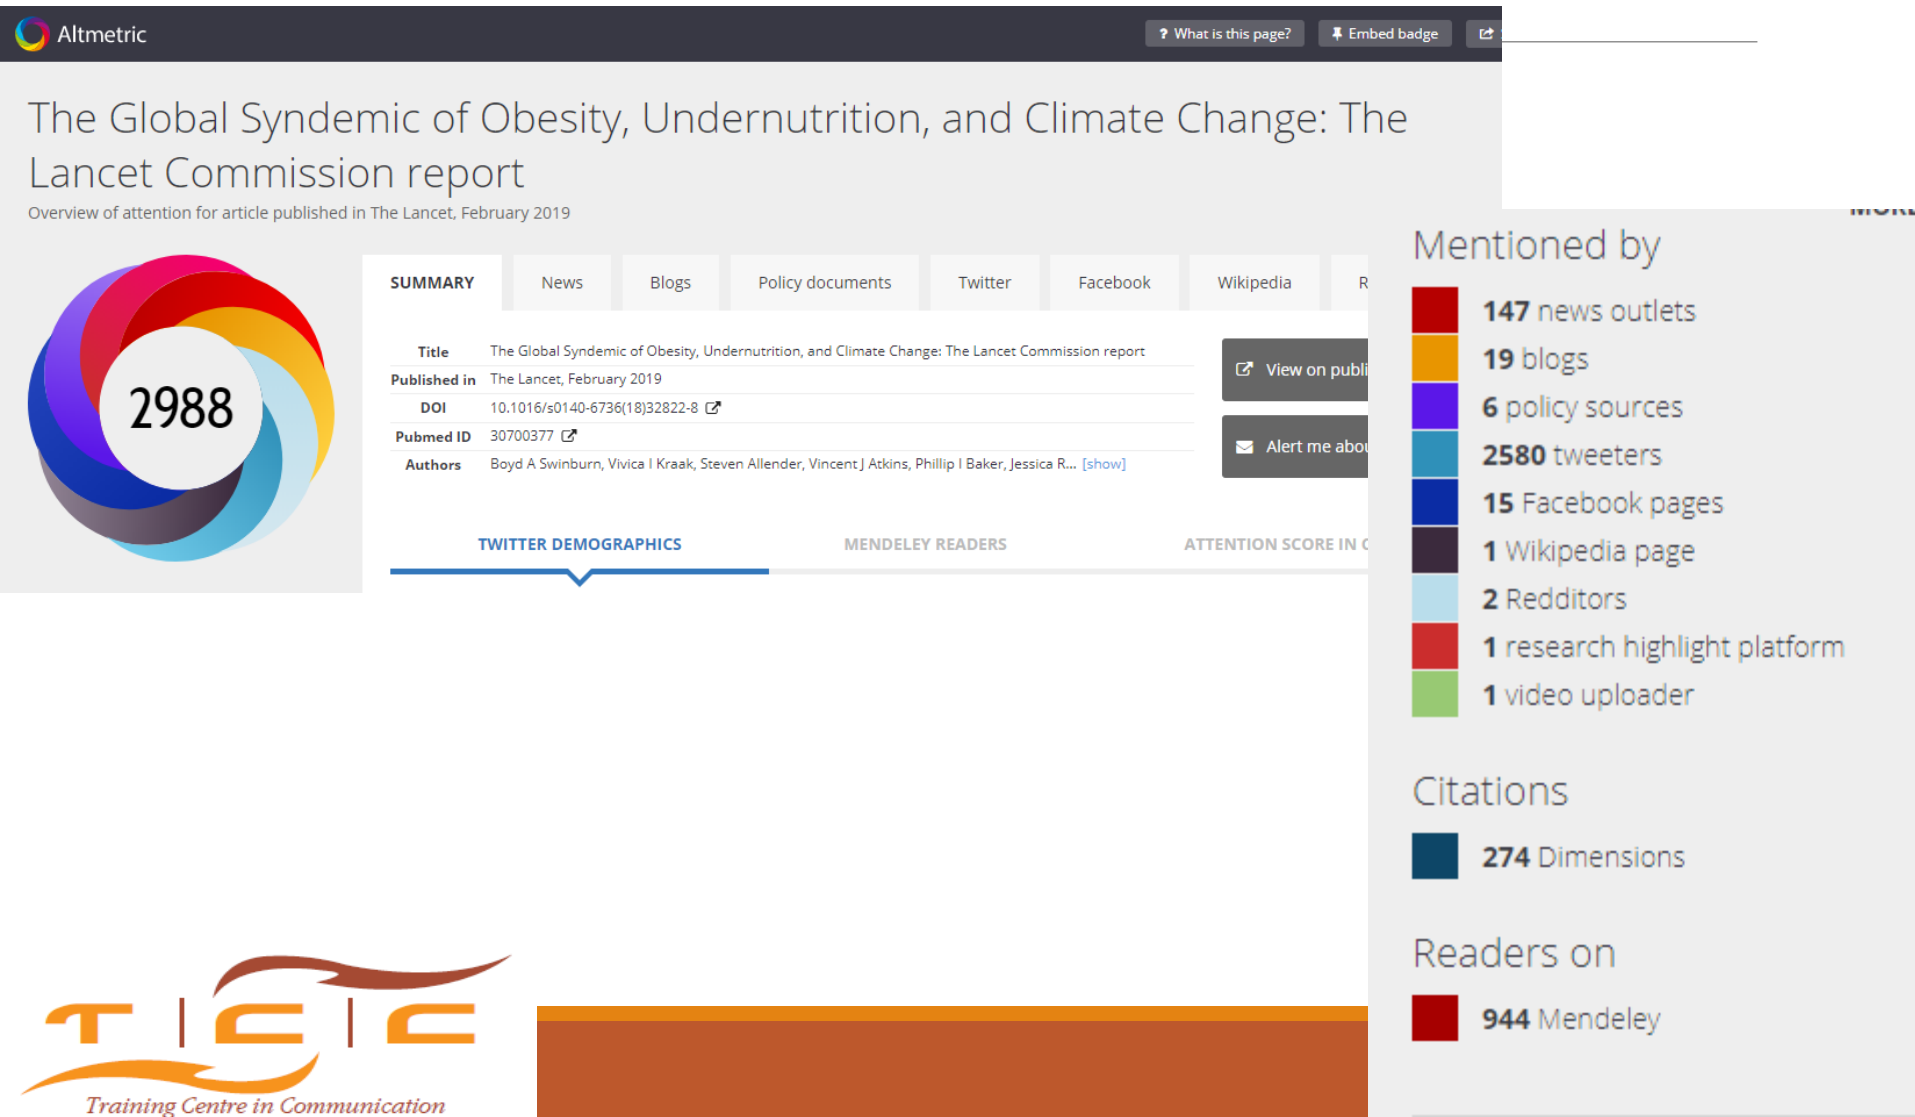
Altmetric

? What is this page? Embed badge

The Global Syndemic of Obesity, Undernutrition, and Climate Change: The Lancet Commission report

Overview of attention for article published in The Lancet, February 2019

2988

SUMMARY News Blogs Policy documents Twitter Facebook Wikipedia R

| | |
|---|---|
| Title | The Global Syndemic of Obesity, Undernutrition, and Climate Change: The Lancet Commission report |
| Published in | The Lancet, February 2019 |
| DOI | 10.1016/s0140-6736(18)32822-8 |
| Pubmed ID | 30700377 |
| Authors | Boyd A Swinburn, Vivica I Kraak, Steven Allender, Vincent J Atkins, Phillip I Baker, Jessica R... [show] |

View on publi

Alert me abou

TWITTER DEMOGRAPHICS MENDELEY READERS ATTENTION SCORE IN C

MORE

Mentioned by

147 news outlets
19 blogs
6 policy sources
2580 tweeters
15 Facebook pages
1 Wikipedia page
2 Redditors
1 research highlight platform
1 video uploader

Citations

274 Dimensions

Readers on

944 Mendeley

TCC

Training Centre in Communication